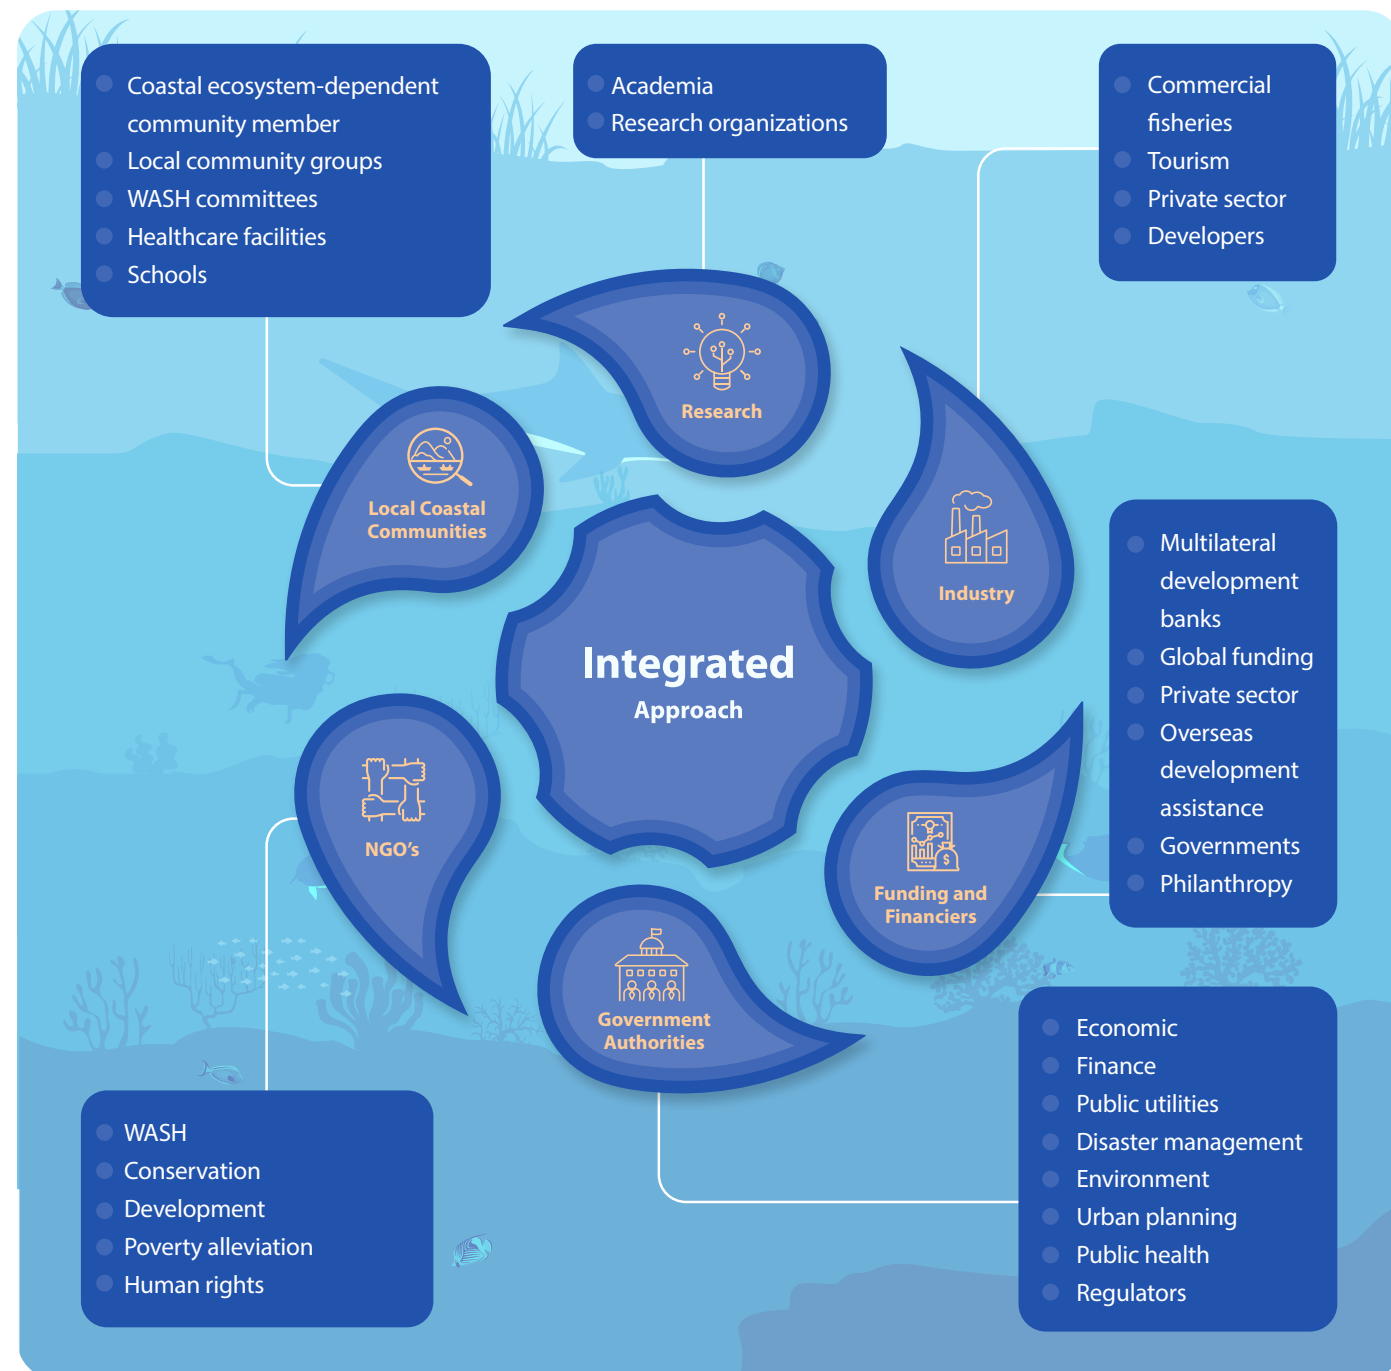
- Coastal ecosystem-dependent community member
- Local community groups
- WASH committees
- Healthcare facilities
- Schools

- Academia
- Research organizations

- Commercial fisheries
- Tourism
- Private sector
- Developers

Research

Local Coastal Communities

Industry

Integrated
Approach

- Multilateral development banks
- Global funding
- Private sector
- Overseas development assistance
- Governments
- Philanthropy

NGO's

Funding and Financiers

Government Authorities

- WASH
- Conservation
- Development
- Poverty alleviation
- Human rights

- Economic
- Finance
- Public utilities
- Disaster management
- Environment
- Urban planning
- Public health
- Regulators